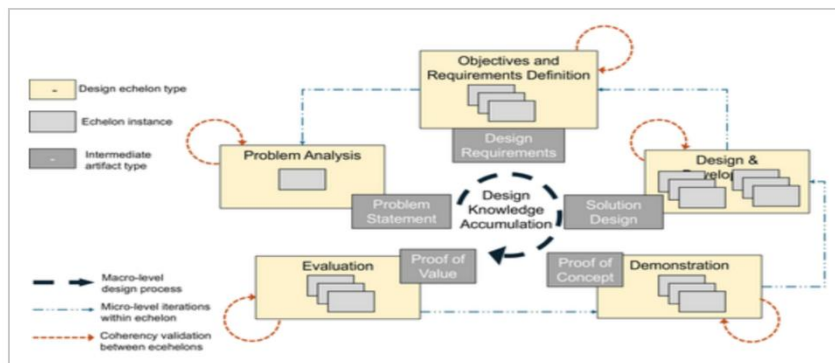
- Design echelon type

Echelon instance

- Intermediate artifact type

Objectives and Requirements Definition

Design Requirements

Problem Analysis

Problem Statement

Design Knowledge Accumulation

Solution Design

Design & Develop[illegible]

Evaluation

Proof of Value

Proof of Concept

Demonstration

Macro-level design process

Micro-level iterations within echelon

Coherency validation between ecehelons